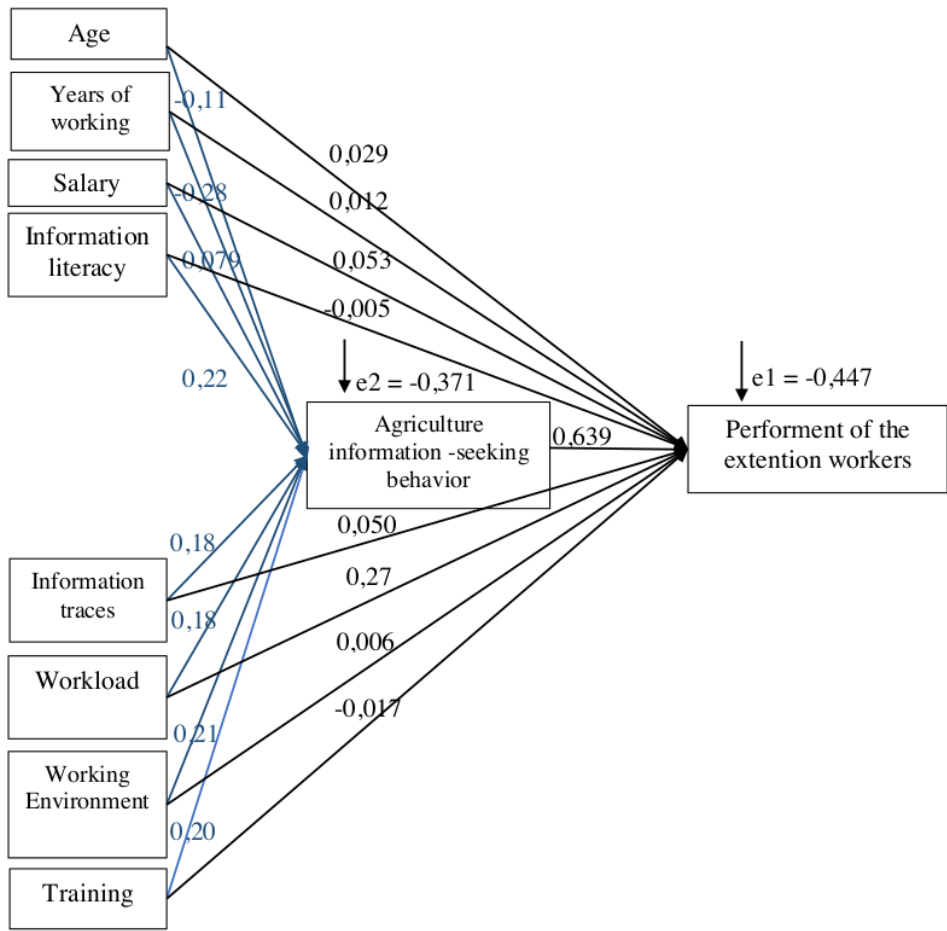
Age

Years of working

Salary

Information literacy

-0,11

-0,28

0,079

0,22

0,029

0,012

0,053

-0,005

e2 = -0,371

e1 = -0,447

Agriculture information -seeking behavior

0,639

Performent of the extention workers

0,050

0,27

0,006

-0,017

0,18

0,18

0,21

0,20

Information traces

Workload

Working Environment

Training